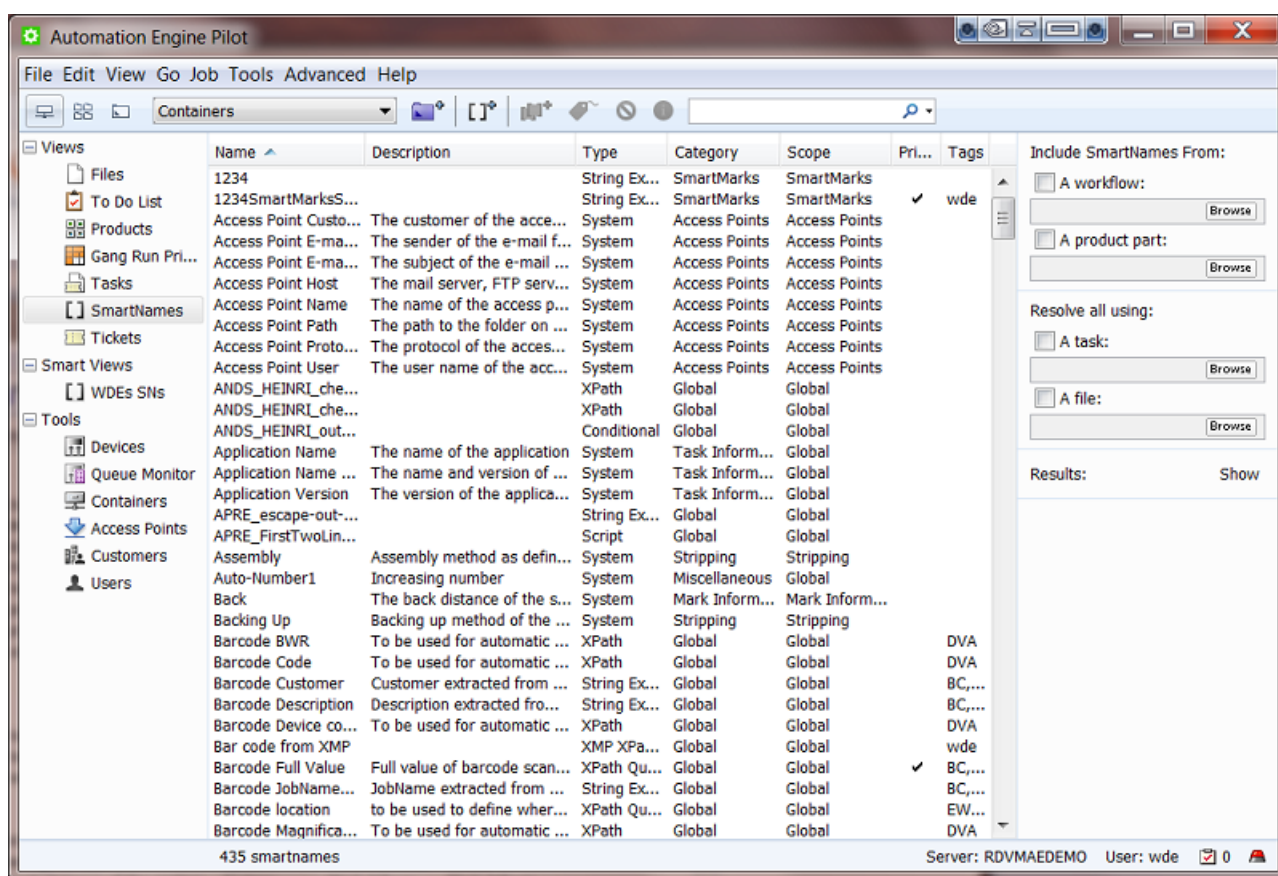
Automation Engine Pilot

File Edit View Go Job Tools Advanced Help

Containers

Views
Files
To Do List
Products
Gang Run Pri...
Tasks
SmartNames
Tickets
Smart Views
WDEs SNs
Tools
Devices
Queue Monitor
Containers
Access Points
Customers
Users

| Name | Description | Type | Category | Scope | Pri... | Tags |
|---|---|---|---|---|---|---|
| 1234 | | String Ex... | SmartMarks | SmartMarks | | |
| 1234SmartMarksS... | | String Ex... | SmartMarks | SmartMarks | ✔ | wde |
| Access Point Custo... | The customer of the acce... | System | Access Points | Access Points | | |
| Access Point E-ma... | The sender of the e-mail f... | System | Access Points | Access Points | | |
| Access Point E-ma... | The subject of the e-mail ... | System | Access Points | Access Points | | |
| Access Point Host | The mail server, FTP serv... | System | Access Points | Access Points | | |
| Access Point Name | The name of the access p... | System | Access Points | Access Points | | |
| Access Point Path | The path to the folder on ... | System | Access Points | Access Points | | |
| Access Point Proto... | The protocol of the acces... | System | Access Points | Access Points | | |
| Access Point User | The user name of the acc... | System | Access Points | Access Points | | |
| ANDS_HEINRI_che... | | XPath | Global | Global | | |
| ANDS_HEINRI_che... | | XPath | Global | Global | | |
| ANDS_HEINRI_out... | | Conditional | Global | Global | | |
| Application Name | The name of the application | System | Task Inform... | Global | | |
| Application Name ... | The name and version of ... | System | Task Inform... | Global | | |
| Application Version | The version of the applica... | System | Task Inform... | Global | | |
| APRE_escape-out-... | | String Ex... | Global | Global | | |
| APRE_FirstTwoLin... | | Script | Global | Global | | |
| Assembly | Assembly method as defin... | System | Stripping | Stripping | | |
| Auto-Number1 | Increasing number | System | Miscellaneous | Global | | |
| Back | The back distance of the s... | System | Mark Inform... | Mark Inform... | | |
| Backing Up | Backing up method of the ... | System | Stripping | Stripping | | |
| Barcode BWR | To be used for automatic ... | XPath | Global | Global | | DVA |
| Barcode Code | To be used for automatic ... | XPath | Global | Global | | DVA |
| Barcode Customer | Customer extracted from ... | String Ex... | Global | Global | | BC,... |
| Barcode Description | Description extracted fro... | String Ex... | Global | Global | | BC,... |
| Barcode Device co... | To be used for automatic ... | XPath | Global | Global | | DVA |
| Bar code from XMP | | XMP XPa... | Global | Global | | wde |
| Barcode Full Value | Full value of barcode scan... | XPath Qu... | Global | Global | ✔ | BC,... |
| Barcode JobName... | JobName extracted from ... | String Ex... | Global | Global | | BC,... |
| Barcode location | to be used to define wher... | XPath Qu... | Global | Global | | EW... |
| Barcode Magnifica... | To be used for automatic ... | XPath | Global | Global | | DVA |

Include SmartNames From:
A workflow:
Browse
A product part:
Browse
Resolve all using:
A task:
Browse
A file:
Browse
Results:
Show

435 smartnames
Server: RDVMAEDEMO User: wde 0